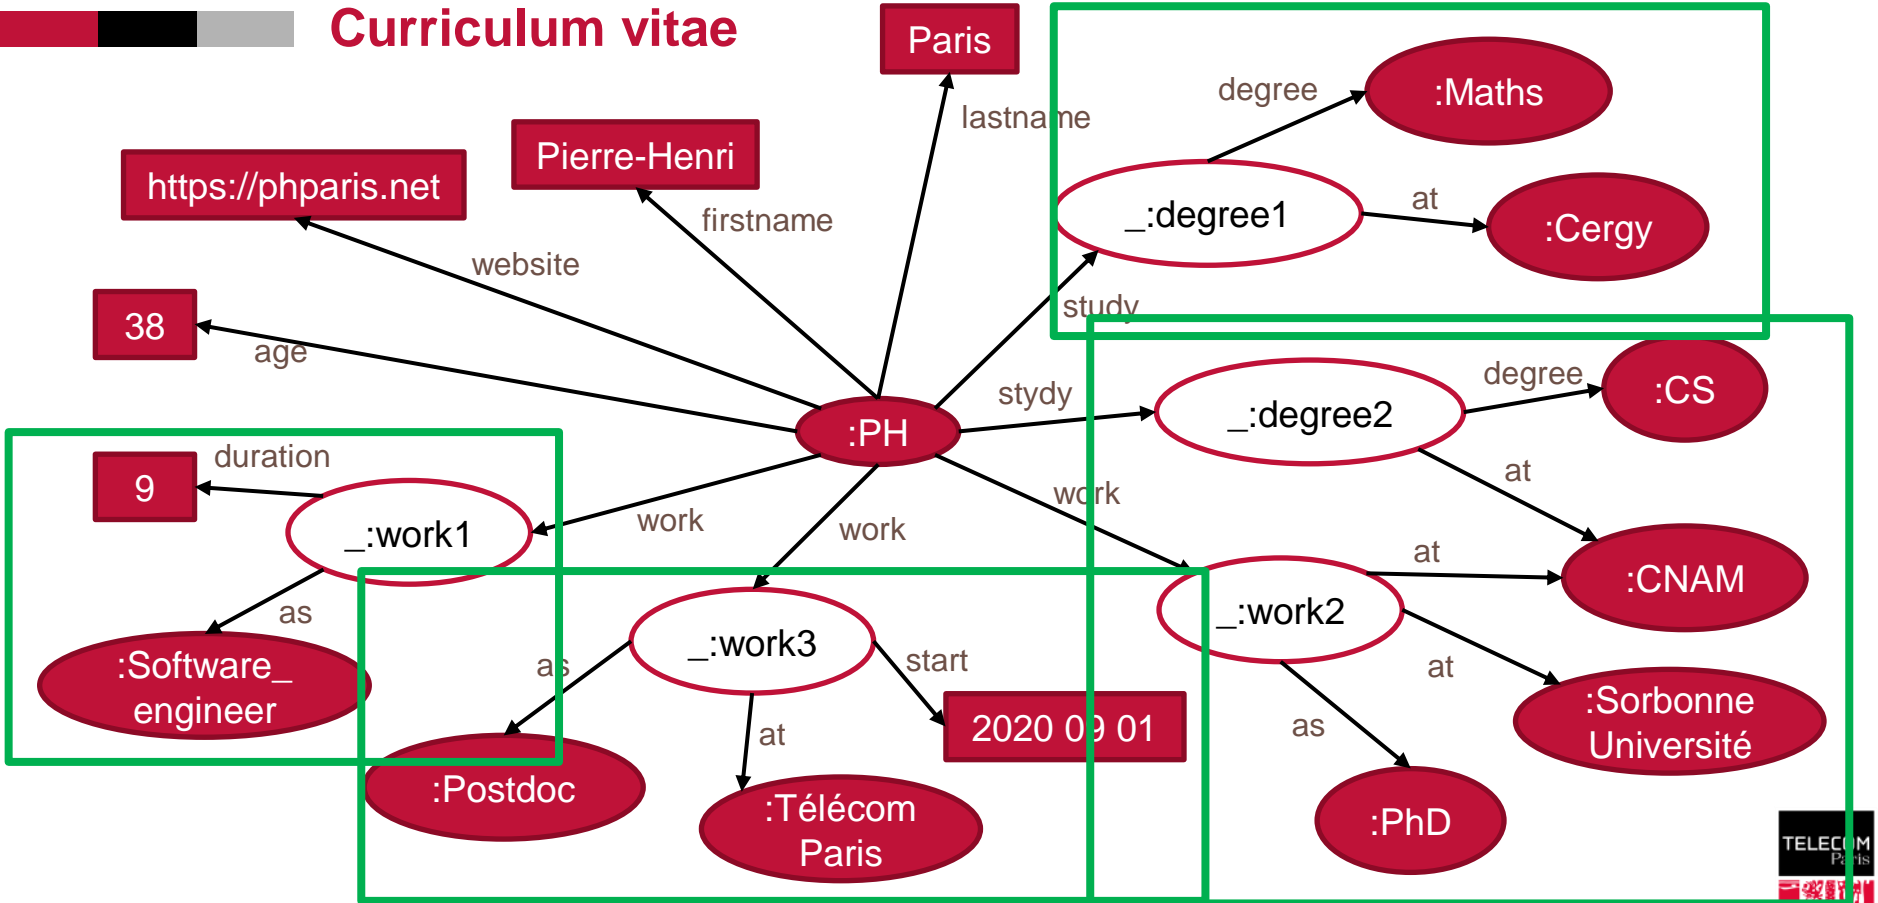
Curriculum vitae

Paris

lastname

Pierre-Henri

firstname

https://phparis.net

website

38

age

:PH

degree

:Maths

_:degree1

at

:Cergy

study

stydy

_:degree2

degree

:CS

at

:CNAM

duration

9

_:work1

work

work

work

as

:Software_ engineer

as

_:work3

start

2020 09 01

at

:Postdoc

:Télécom Paris

_:work2

at

at

:Sorbonne Université

as

:PhD

TELECOM Paris